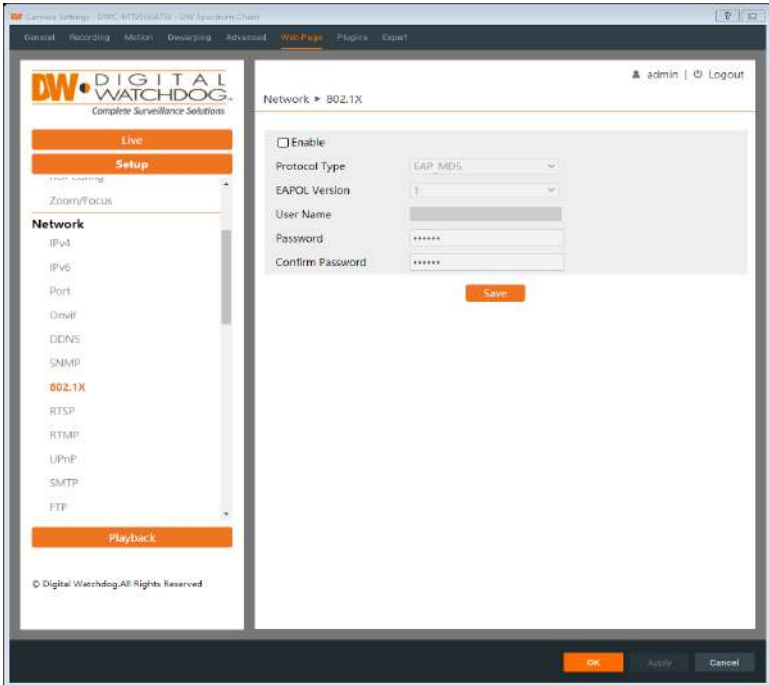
Camera Settings - DWC-MT95WiATW - DW Spectrum Client

General Recording Motion Dewarping Advanced Web Page Plugins Expert

DW DIGITAL WATCHDOG. Complete Surveillance Solutions

Live

Setup

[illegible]

Zoom/Focus

Network

IPv4

IPv6

Port

Onvif

DDNS

SNMP

802.1X

RTSP

RTMP

UPnP

SMTP

FTP

Playback

© Digital Watchdog.All Rights Reserved

admin | Logout

Network ▸ 802.1X

Enable

Protocol Type EAP_MD5

EAPOL Version 1

User Name

Password ••••••

Confirm Password ••••••

Save

OK Apply Cancel